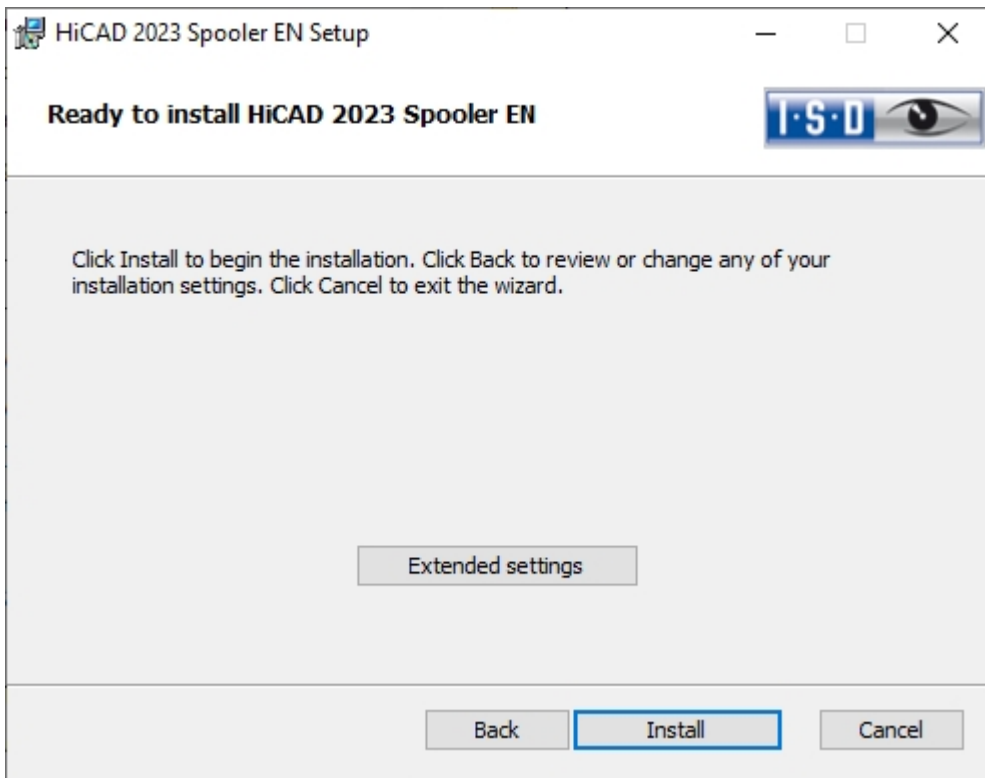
HiCAD 2023 Spooler EN Setup

Ready to install HiCAD 2023 Spooler EN

I·S·D

Click Install to begin the installation. Click Back to review or change any of your installation settings. Click Cancel to exit the wizard.

Extended settings

Back

Install

Cancel